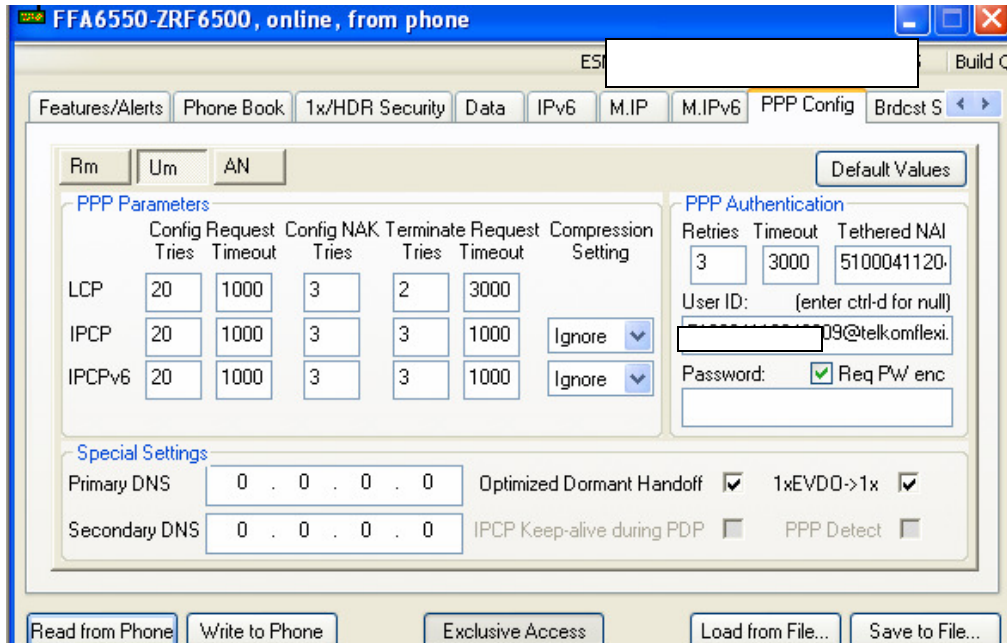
FFA6550-ZRF6500, online, from phone

ESN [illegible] Build C

Features/Alerts | Phone Book | 1x/HDR Security | Data | IPv6 | M.IP | M.IPv6 | PPP Config | Brdcst S

Rm | Um | AN

Default Values

PPP Parameters

| | Config Request Tries | Config Request Timeout | Config NAK Tries | Terminate Request Tries | Terminate Request Timeout | Compression Setting |
|---|---|---|---|---|---|---|
| LCP | 20 | 1000 | 3 | 2 | 3000 | |
| IPCP | 20 | 1000 | 3 | 3 | 1000 | Ignore |
| IPCPv6 | 20 | 1000 | 3 | 3 | 1000 | Ignore |

PPP Authentication

| Retries | Timeout | Tethered NAI |
|---|---|---|
| 3 | 3000 | 510004112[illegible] |

User ID: (enter ctrl-d for null)

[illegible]09@telkomflexi.

Password: Req PW enc

Special Settings

Primary DNS 0 . 0 . 0 . 0

Optimized Dormant Handoff

1xEVDO->1x

Secondary DNS 0 . 0 . 0 . 0

IPCP Keep-alive during PDP

PPP Detect

Read from Phone | Write to Phone | Exclusive Access | Load from File... | Save to File...